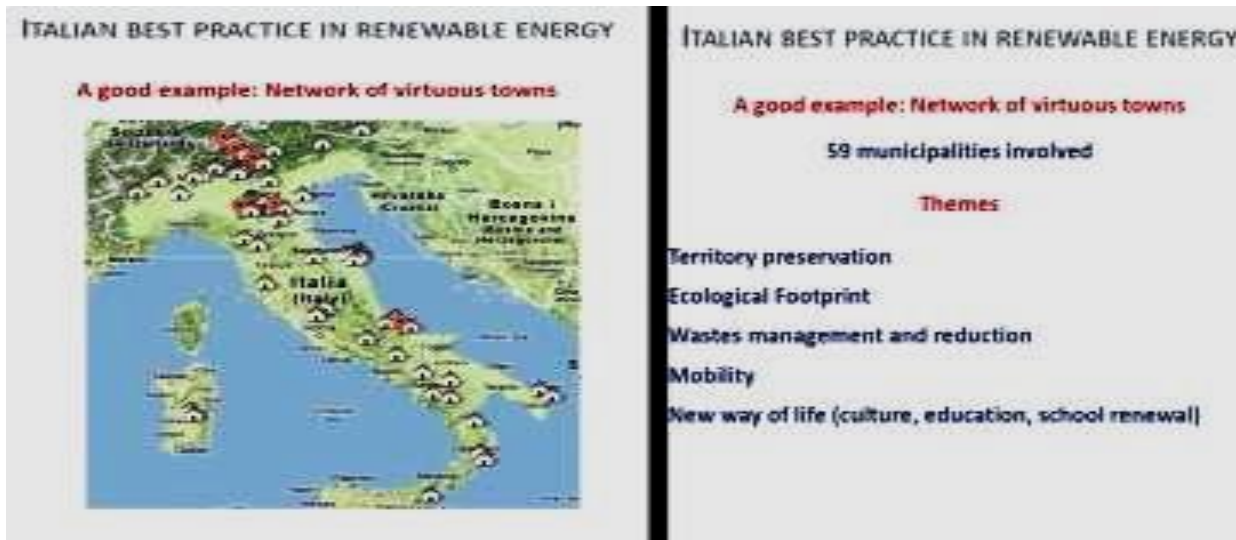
ITALIAN BEST PRACTICE IN RENEWABLE ENERGY

A good example: Network of virtuous towns

Schweiz Svizzera

Hrvatska Croatia

Bosna i Hercegovina Bosnia and Herzegovina

Italia (Italy)

ITALIAN BEST PRACTICE IN RENEWABLE ENERGY

A good example: Network of virtuous towns

59 municipalities involved

Themes

Territory preservation

Ecological Footprint

Wastes management and reduction

Mobility

New way of life (culture, education, school renewal)